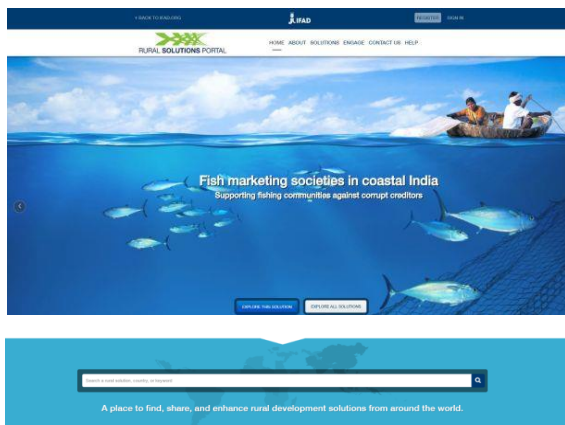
< BACK TO IFAD.ORG

IFAD

REGISTER SIGN IN

RURAL SOLUTIONS PORTAL

HOME ABOUT SOLUTIONS ENGAGE CONTACT US HELP

Fish marketing societies in coastal India

Supporting fishing communities against corrupt creditors

EXPLORE THIS SOLUTION

EXPLORE ALL SOLUTIONS

Search a rural solution, country, or keyword

A place to find, share, and enhance rural development solutions from around the world.